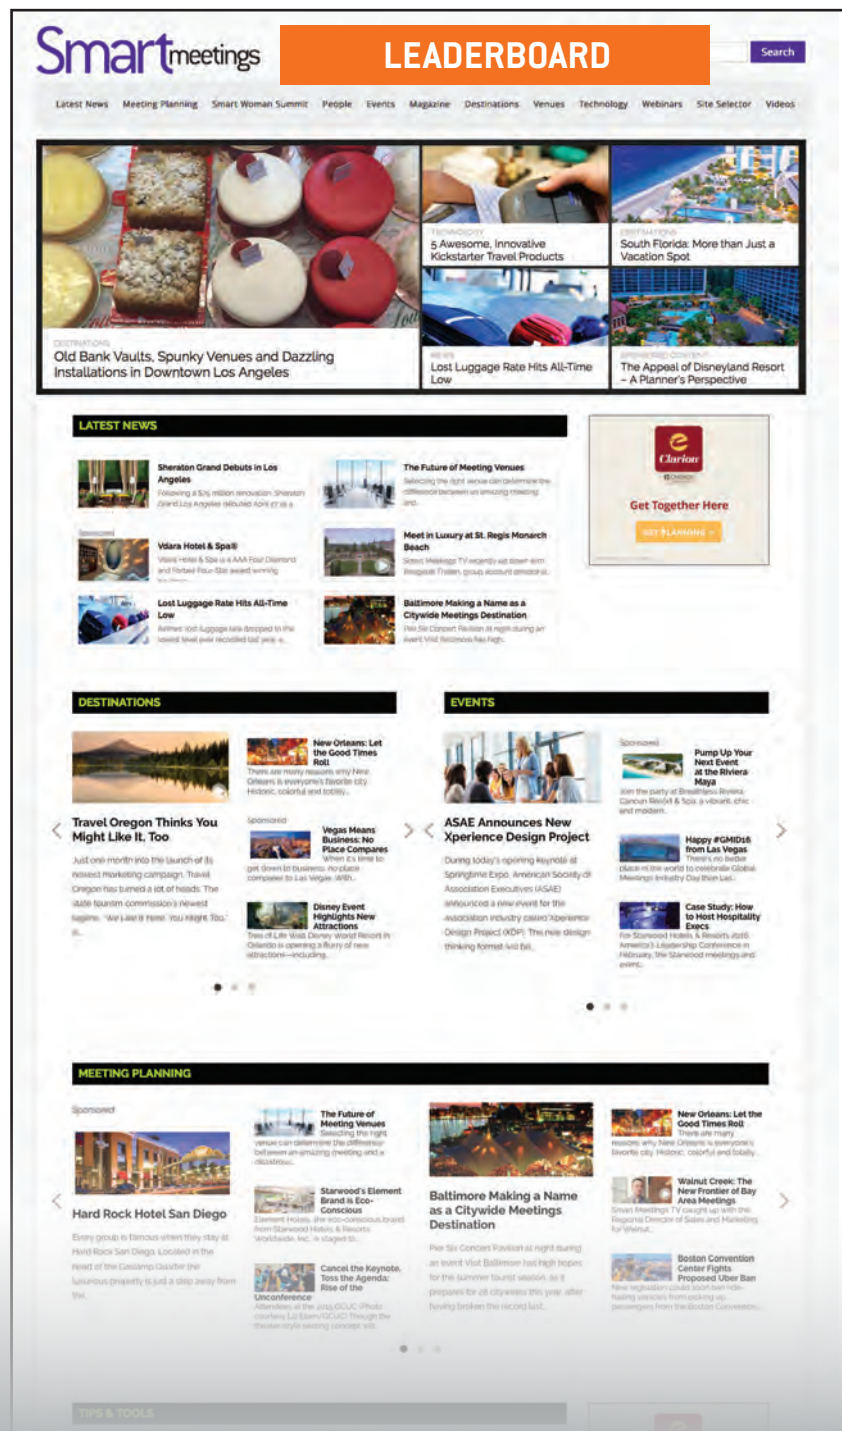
Smartmeetings

LEADERBOARD

Search

Latest News Meeting Planning Smart Woman Summit People Events Magazine Destinations Venues Technology Webinars Site Selector Videos

DESTINATIONS
Old Bank Vaults, Spunky Venues and Dazzling Installations in Downtown Los Angeles

TECHNOLOGY
5 Awesome, Innovative Kickstarter Travel Products

DESTINATIONS
South Florida: More than Just a Vacation Spot

NEWS
Lost Luggage Rate Hits All-Time Low

SPONSORED CONTENT
The Appeal of Disneyland Resort – A Planner's Perspective

LATEST NEWS

Sheraton Grand Debuts in Los Angeles
Following a $75 million renovation Sheraton Grand Los Angeles debuted April 27 as a...

The Future of Meeting Venues
Selecting the right venue can determine the difference between an amazing meeting and...

Sponsored
Vdara Hotel & Spa®
Vdara Hotel & Spa is a AAA Four Diamond and Forbes Four-Star award winning...

Meet in Luxury at St. Regis Monarch Beach
Smart Meetings TV recently sat down with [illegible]

Lost Luggage Rate Hits All-Time Low
Airlines' lost luggage rate has dropped to the lowest level ever recorded last year...

Baltimore Making a Name as a Citywide Meetings Destination
Pier Six Concert Pavilion at night during an event Visit Baltimore has high...

Clarion
Get Together Here
GET PLANNING

DESTINATIONS

Travel Oregon Thinks You Might Like It, Too
Just one month into the launch of its newest marketing campaign, Travel Oregon has turned a lot of heads. The state tourism commission's newest tagline, "We Like It Here. You Might Too," is...

New Orleans: Let the Good Times Roll
There are many reasons why New Orleans is everyone's favorite city. Historic, colorful and totally...

Sponsored
Vegas Means Business: No Place Compares
When it's time to get down to business, no place compares to Las Vegas. With...

Disney Event Highlights New Attractions
Tree of Life Walt Disney World Resort in Orlando is opening a flurry of new attractions—including...

EVENTS

ASAE Announces New Xperience Design Project
During today's opening keynote at Springtime Expo, American Society of Association Executives (ASAE) announced a new event for the association industry called Xperience Design Project (XDP). This new design thinking format will be...

Sponsored
Pump Up Your Next Event at the Riviera Maya
Join the party at Breathless Riviera Cancun Resort & Spa, a vibrant, chic and modern...

Happy #GMID16 from Las Vegas
There's no better place in the world to celebrate Global Meetings Industry Day than Las...

Case Study: How to Host Hospitality Execs
For Starwood Hotels & Resorts 2016 America's Leadership Conference in February, the Starwood meetings and events...

MEETING PLANNING

Sponsored
Hard Rock Hotel San Diego
Every group is famous when they stay at Hard Rock San Diego. Located in the heart of the Gaslamp Quarter the luxurious property is just a step away from the...

The Future of Meeting Venues
Selecting the right venue can determine the difference between an amazing meeting and a disastrous...

Starwood's Element Brand is Eco-Conscious
Element Hotels, the eco-conscious brand from Starwood Hotels & Resorts Worldwide, Inc., is staged to...

Cancel the Keynote, Toss the Agenda: Rise of the Unconference
Attendees at the 2015 GCUC (Photo courtesy Liz Elam/GCUC) Though the theater-style seating concept will...

Baltimore Making a Name as a Citywide Meetings Destination
Pier Six Concert Pavilion at night during an event Visit Baltimore has high hopes for the summer tourist season, as it prepares for 28 citywides this year after having broken the record last...

New Orleans: Let the Good Times Roll
There are many reasons why New Orleans is everyone's favorite city. Historic, colorful and totally...

Walnut Creek: The New Frontier of Bay Area Meetings
Smart Meetings TV caught up with the Regional Director of Sales and Marketing for Walnut...

Boston Convention Center Fights Proposed Uber Ban
New legislation could soon ban ride-hailing services from picking up passengers from the Boston Convention...

TIPS & TOOLS